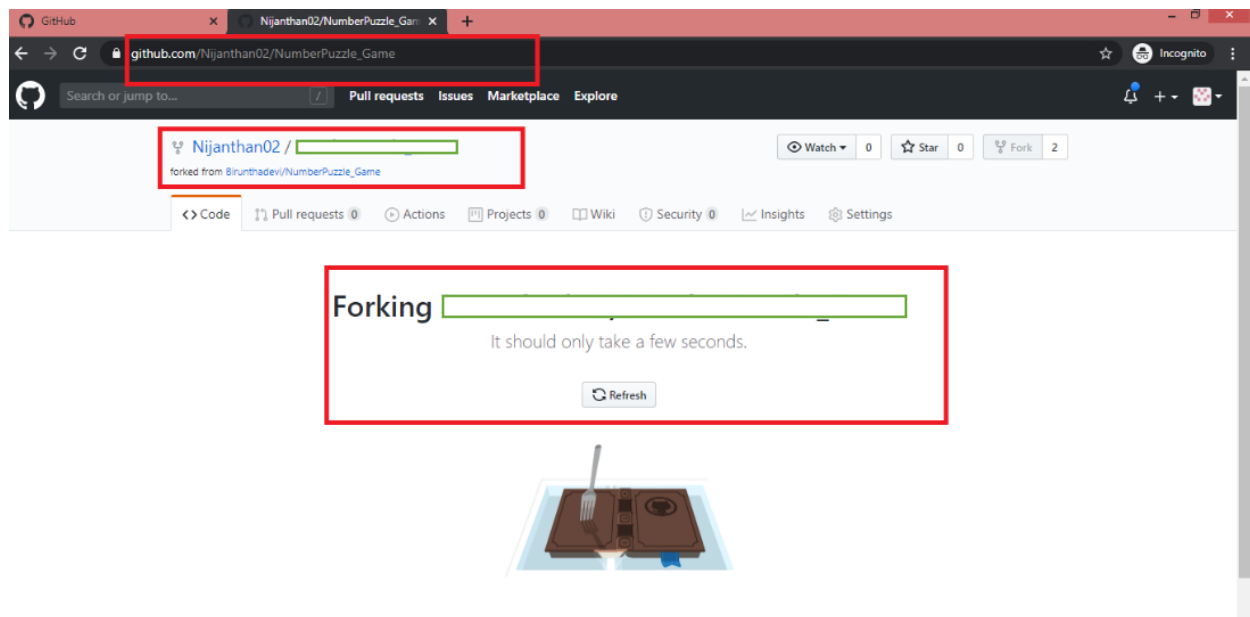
GitHub
Nijanthan02/NumberPuzzle_Gam
github.com/Nijanthan02/NumberPuzzle_Game
Incognito
Search or jump to...
/
Pull requests Issues Marketplace Explore
Nijanthan02 / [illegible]
forked from Birunthadevi/NumberPuzzle_Game
Watch 0
Star 0
Fork 2
Code
Pull requests 0
Actions
Projects 0
Wiki
Security 0
Insights
Settings
Forking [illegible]
It should only take a few seconds.
Refresh